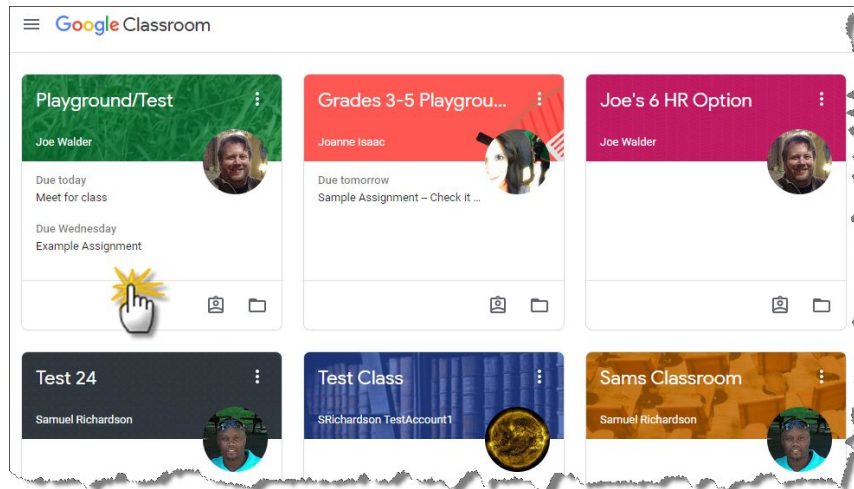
Google Classroom

Playground/Test
Joe Walder
Due today
Meet for class
Due Wednesday
Example Assignment

Grades 3-5 Playgrou...
Joanne Isaac
Due tomorrow
Sample Assignment – Check it ...

Joe's 6 HR Option
Joe Walder

Test 24
Samuel Richardson

Test Class
SRichardson TestAccount1

Sams Classroom
Samuel Richardson